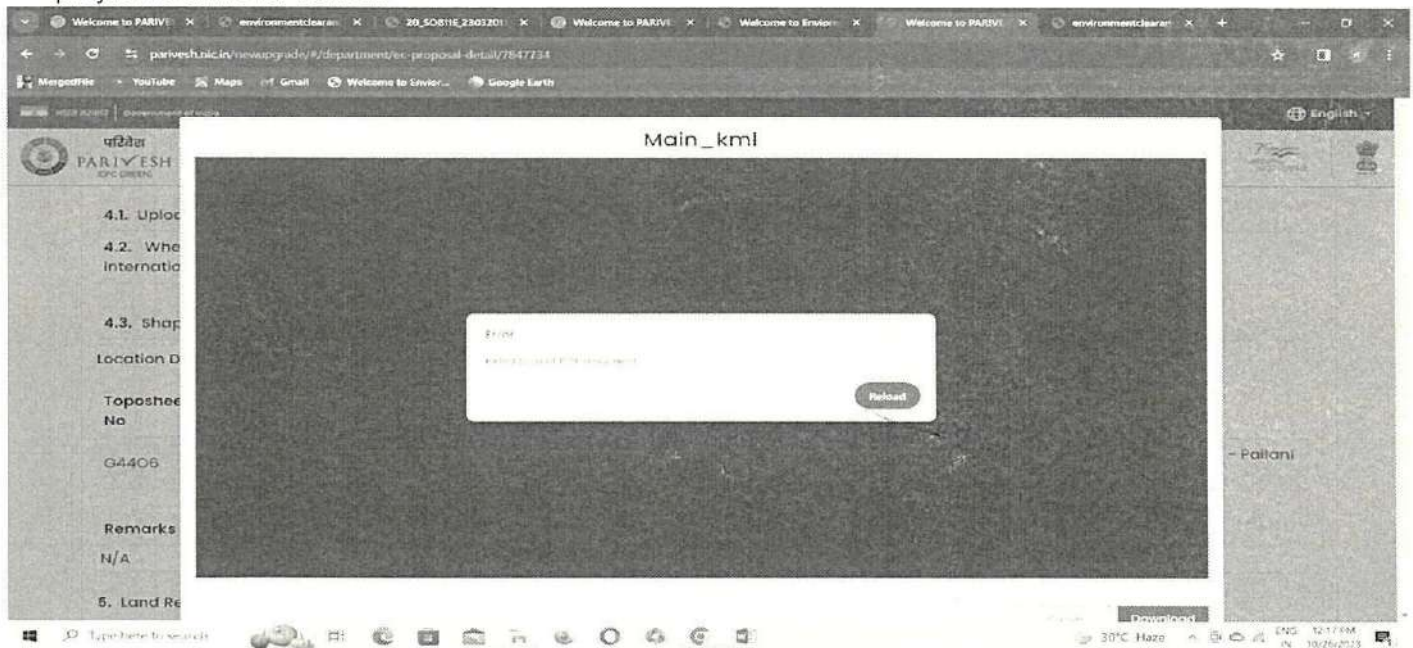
Welcome to PARIVE | environmentclearan | 20_SO811E_2303201 | Welcome to PARIVE | Welcome to Enviro | Welcome to PARIVE | environmentclearan

parivesh.nic.in/newupgrade/#/department/ec-proposal-detail/7847734

MergedFile | YouTube | Maps | Gmail | Welcome to Envior... | Google Earth

English

परिवेश
PARIVESH

Main_kml

4.1. Uploc

4.2. Whe
Internatio

4.3. Shap

Location D

Toposhee
No

G4406

Remarks
N/A

5. Land Re

Error

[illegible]

Reload

- Paitani

Download

Type here to search

30°C Haze

ENG IN 12:17 PM 10/26/2023